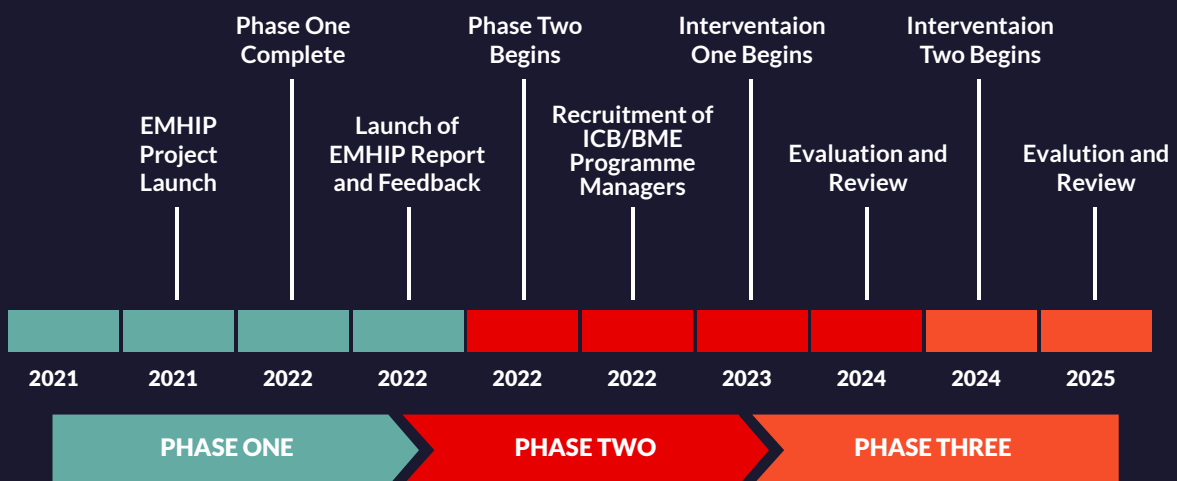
EMHIP Project Launch

Phase One Complete

Launch of EMHIP Report and Feedback

Phase Two Begins

Recruitment of ICB/BME Programme Managers

Interventaion One Begins

Evaluation and Review

Interventaion Two Begins

Evalution and Review

2021 2021 2022 2022 2022 2022 2023 2024 2024 2025

PHASE ONE

PHASE TWO

PHASE THREE